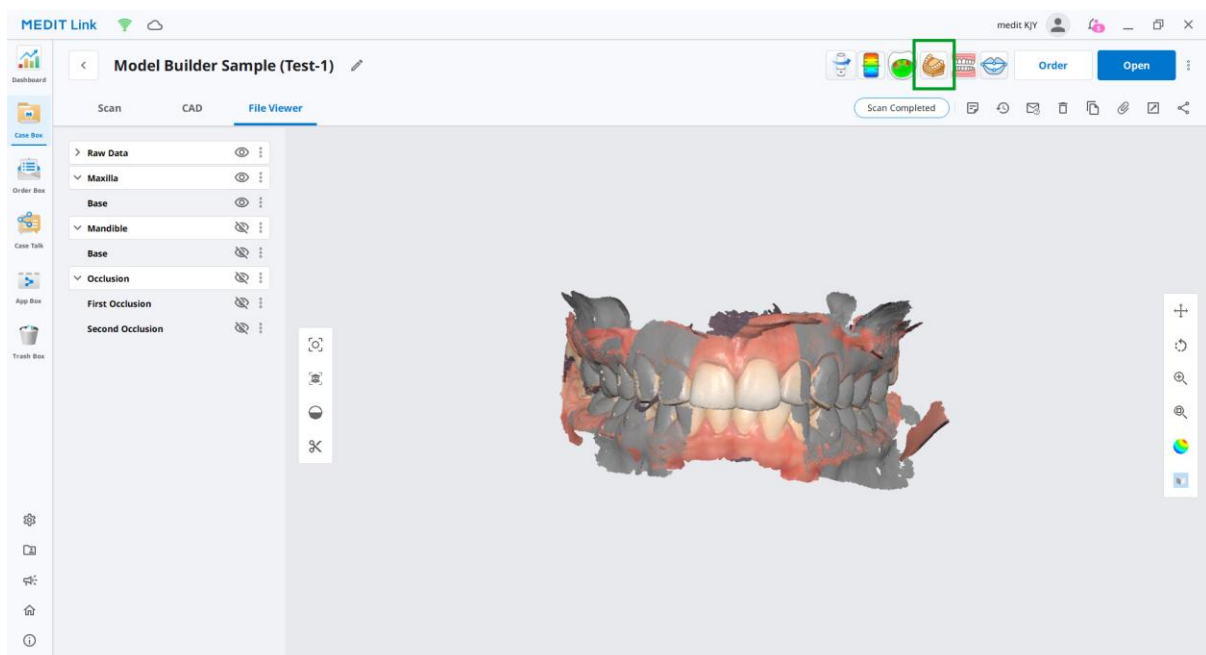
MEDIT Link

medit KJY

Dashboard

Case Box

Order Box

Case Talk

App Box

Trash Box

Model Builder Sample (Test-1)

Order

Open

Scan

CAD

File Viewer

Scan Completed

Raw Data

Maxilla

Base

Mandible

Base

Occlusion

First Occlusion

Second Occlusion